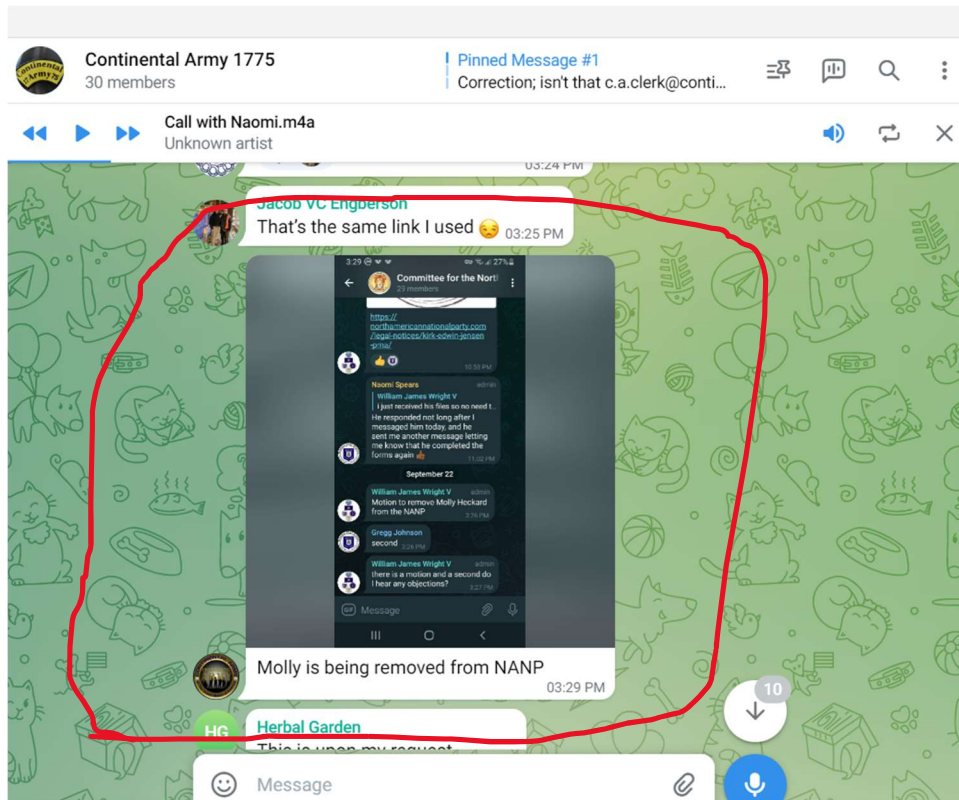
Continental Army 1775
30 members

Pinned Message #1
Correction; isn't that c.a.clerk@conti...

Call with Naomi.m4a
Unknown artist

03:24 PM

Jacob VC Engberson
That's the same link I used 😔 03:25 PM

3:29 27%
Committee for the North
23 members

https://northamericannationalparty.com/legal-notices/kirk-edwin-jensen-pma/
10:59 PM

Naomi Spears admin
William James Wright V
I just received his files so no need t...
He responded not long after I messaged him today, and he sent me another message letting me know that he completed the forms again 👍
11:02 PM

September 22

William James Wright V admin
Motion to remove Molly Heckard from the NANP
3:26 PM

Gregg Johnson
second
3:26 PM

William James Wright V admin
there is a motion and a second do I hear any objections?
3:27 PM

Message

Molly is being removed from NANP
03:29 PM

10

HG
Herbal Garden
This is upon my request

Message